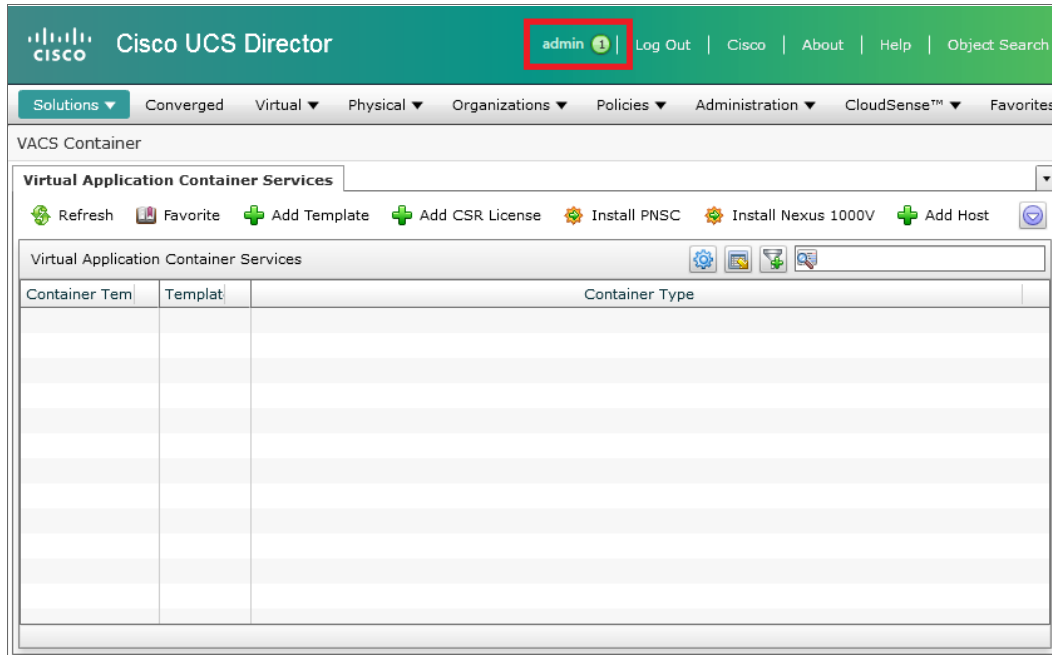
cisco Cisco UCS Director

admin 1 | Log Out | Cisco | About | Help | Object Search

Solutions ▼ Converged Virtual ▼ Physical ▼ Organizations ▼ Policies ▼ Administration ▼ CloudSense™ ▼ Favorites

VACS Container

Virtual Application Container Services

Refresh Favorite Add Template Add CSR License Install PNSC Install Nexus 1000V Add Host

Virtual Application Container Services

| Container Tem | Templat | Container Type |
|---|---|---|